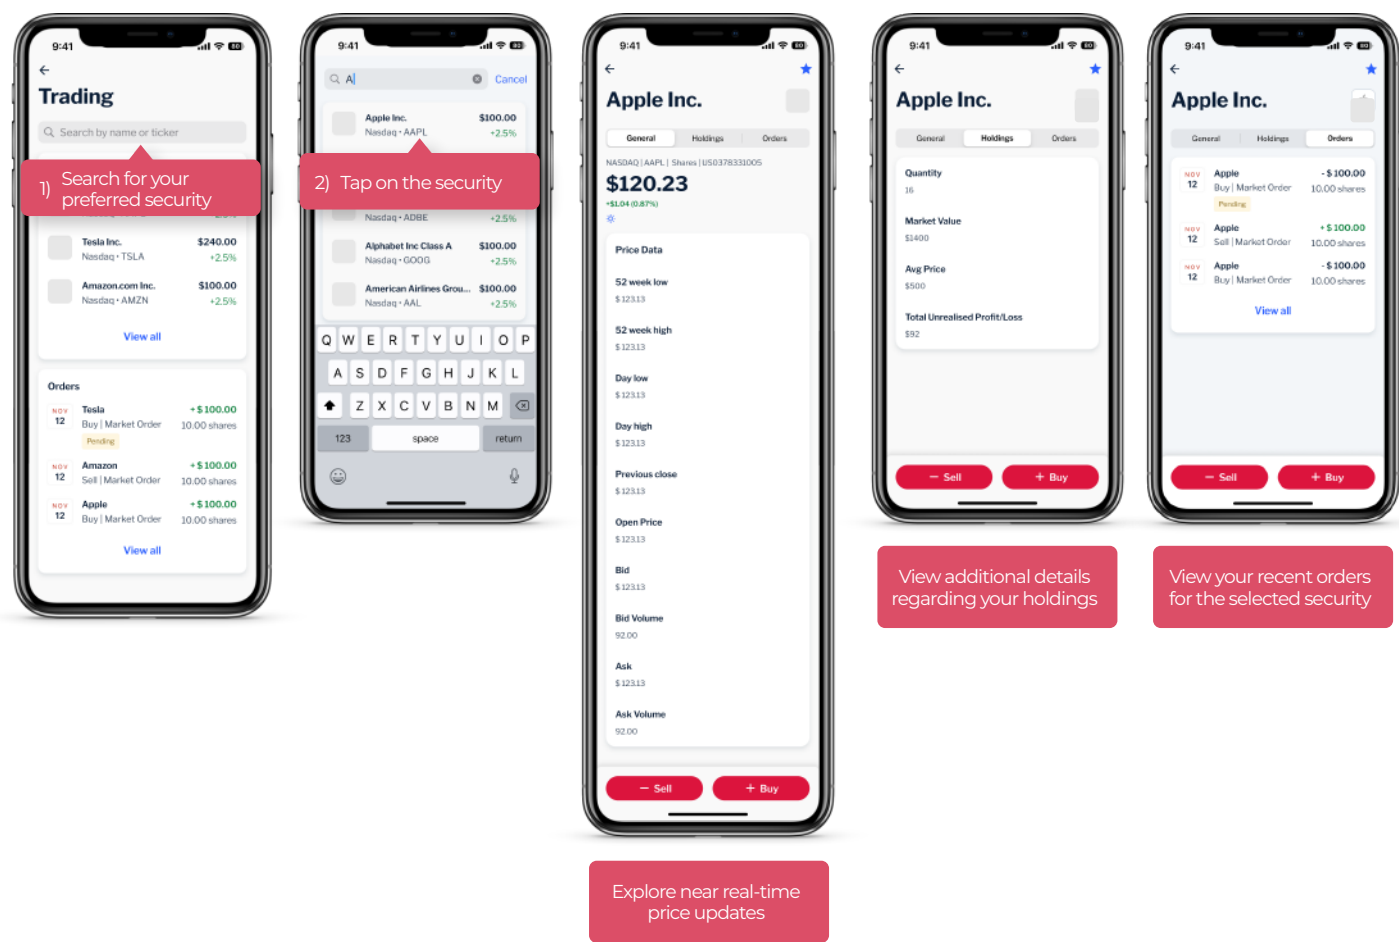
9:41

Trading

Search by name or ticker

1) Search for your preferred security

Tesla Inc.
Nasdaq • TSLA
$240.00
+2.5%

Amazon.com Inc.
Nasdaq • AMZN
$100.00
+2.5%

View all

Orders

NOV 12
Tesla
Buy | Market Order
Pending
+ $ 100.00
10.00 shares

NOV 12
Amazon
Sell | Market Order
+ $ 100.00
10.00 shares

NOV 12
Apple
Buy | Market Order
+ $ 100.00
10.00 shares

View all

9:41

A
Cancel

Apple Inc.
Nasdaq • AAPL
$100.00
+2.5%

2) Tap on the security

Nasdaq • ADBE
+2.5%

Alphabet Inc Class A
Nasdaq • GOOG
$100.00
+2.5%

American Airlines Grou...
Nasdaq • AAL
$100.00
+2.5%

Q W E R T Y U I O P
A S D F G H J K L
Z X C V B N M
123 space return

9:41

Apple Inc.

General | Holdings | Orders

NASDAQ | AAPL | Shares | US0378331005

$120.23

+$1.04 (0.87%)

Price Data

52 week low
$ 123.13

52 week high
$ 123.13

Day low
$ 123.13

Day high
$ 123.13

Previous close
$ 123.13

Open Price
$ 123.13

Bid
$ 123.13

Bid Volume
92.00

Ask
$ 123.13

Ask Volume
92.00

− Sell
+ Buy

Explore near real-time price updates

9:41

Apple Inc.

General | Holdings | Orders

Quantity
16

Market Value
$1400

Avg Price
$500

Total Unrealised Profit/Loss
$92

− Sell
+ Buy

View additional details regarding your holdings

9:41

Apple Inc.

General | Holdings | Orders

NOV 12
Apple
Buy | Market Order
Pending
- $ 100.00
10.00 shares

NOV 12
Apple
Sell | Market Order
+ $ 100.00
10.00 shares

NOV 12
Apple
Buy | Market Order
- $ 100.00
10.00 shares

View all

− Sell
+ Buy

View your recent orders for the selected security